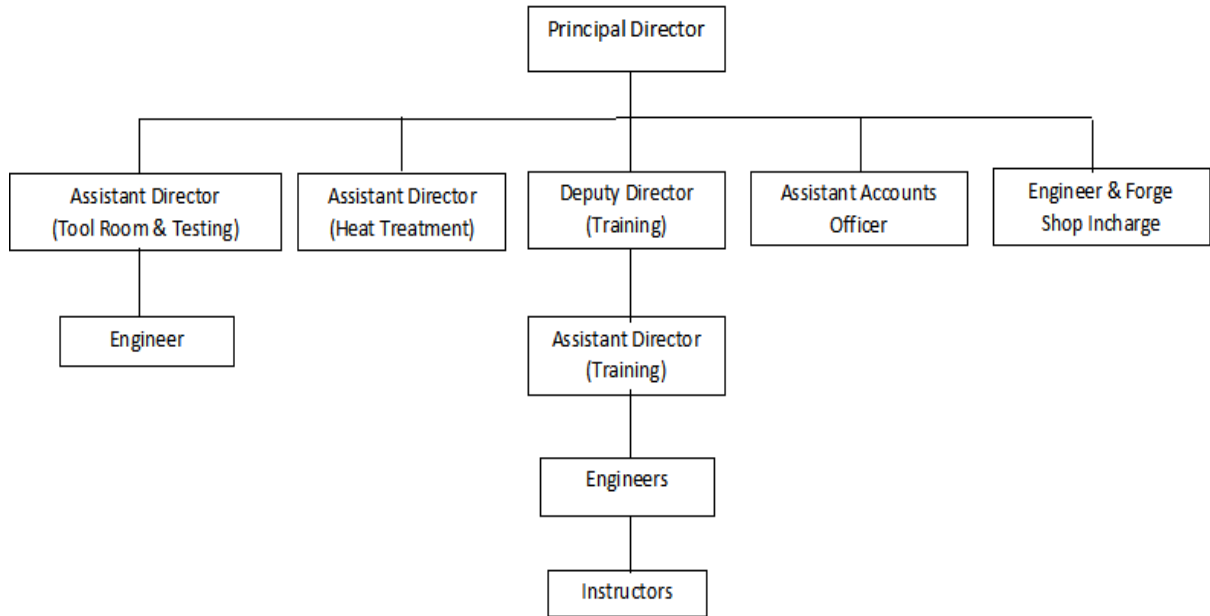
Principal Director

Assistant Director (Tool Room & Testing)

Assistant Director (Heat Treatment)

Deputy Director (Training)

Assistant Accounts Officer

Engineer & Forge Shop Incharge

Engineer

Assistant Director (Training)

Engineers

Instructors